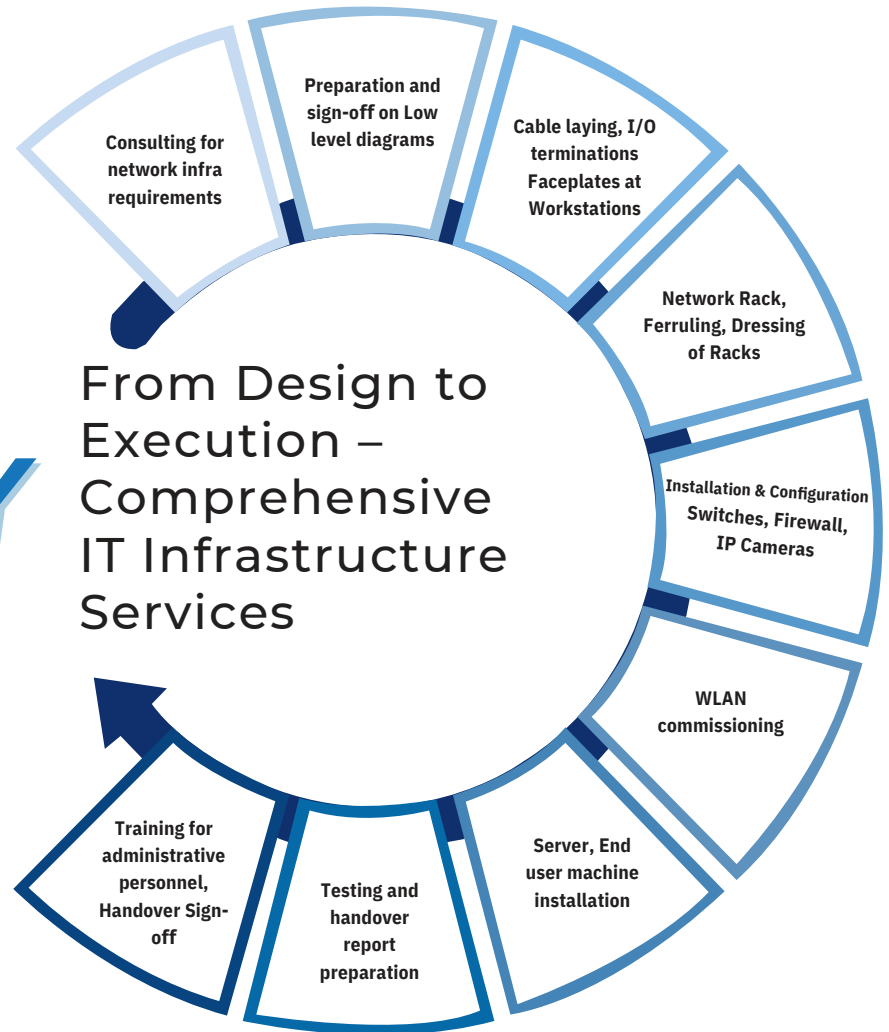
From Design to Execution – Comprehensive IT Infrastructure Services

Consulting for network infra requirements

Preparation and sign-off on Low level diagrams

Cable laying, I/O terminations Faceplates at Workstations

Network Rack, Ferruling, Dressing of Racks

Installation & Configuration Switches, Firewall, IP Cameras

WLAN commissioning

Server, End user machine installation

Testing and handover report preparation

Training for administrative personnel, Handover Sign-off